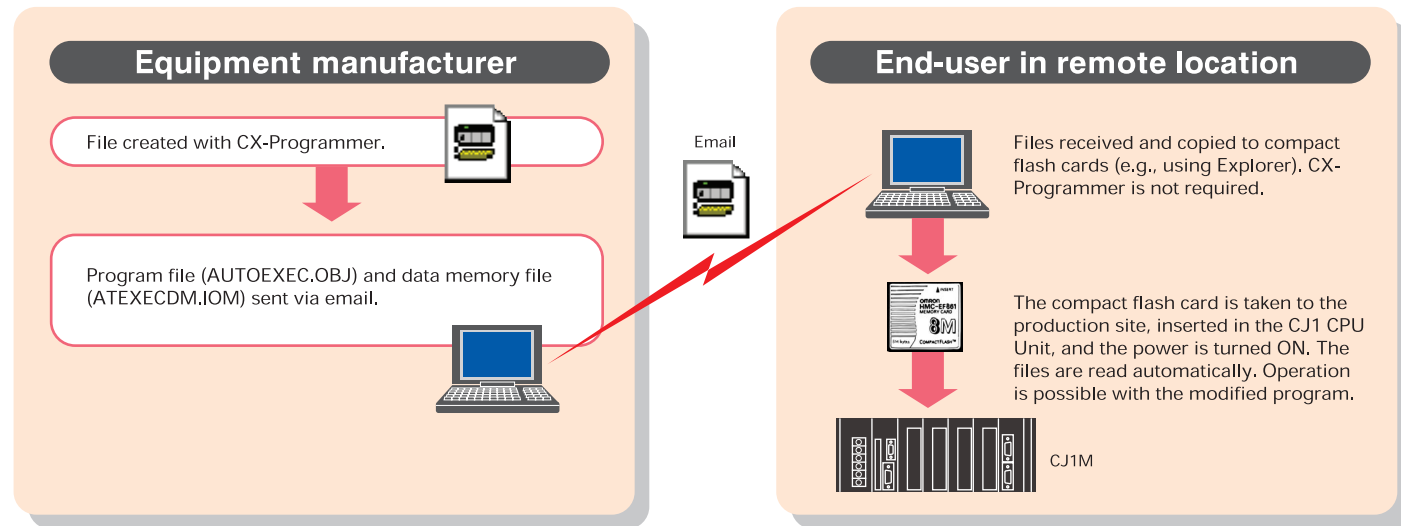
Equipment manufacturer

File created with CX-Programmer.

Program file (AUTOEXEC.OBJ) and data memory file (ATEXECDM.IOM) sent via email.

Email

End-user in remote location

Files received and copied to compact flash cards (e.g., using Explorer). CX-Programmer is not required.

OMRON
HMC-EF861
MEMORY CARD
8M
COMPACTFLASH™

The compact flash card is taken to the production site, inserted in the CJ1 CPU Unit, and the power is turned ON. The files are read automatically. Operation is possible with the modified program.

CJ1M